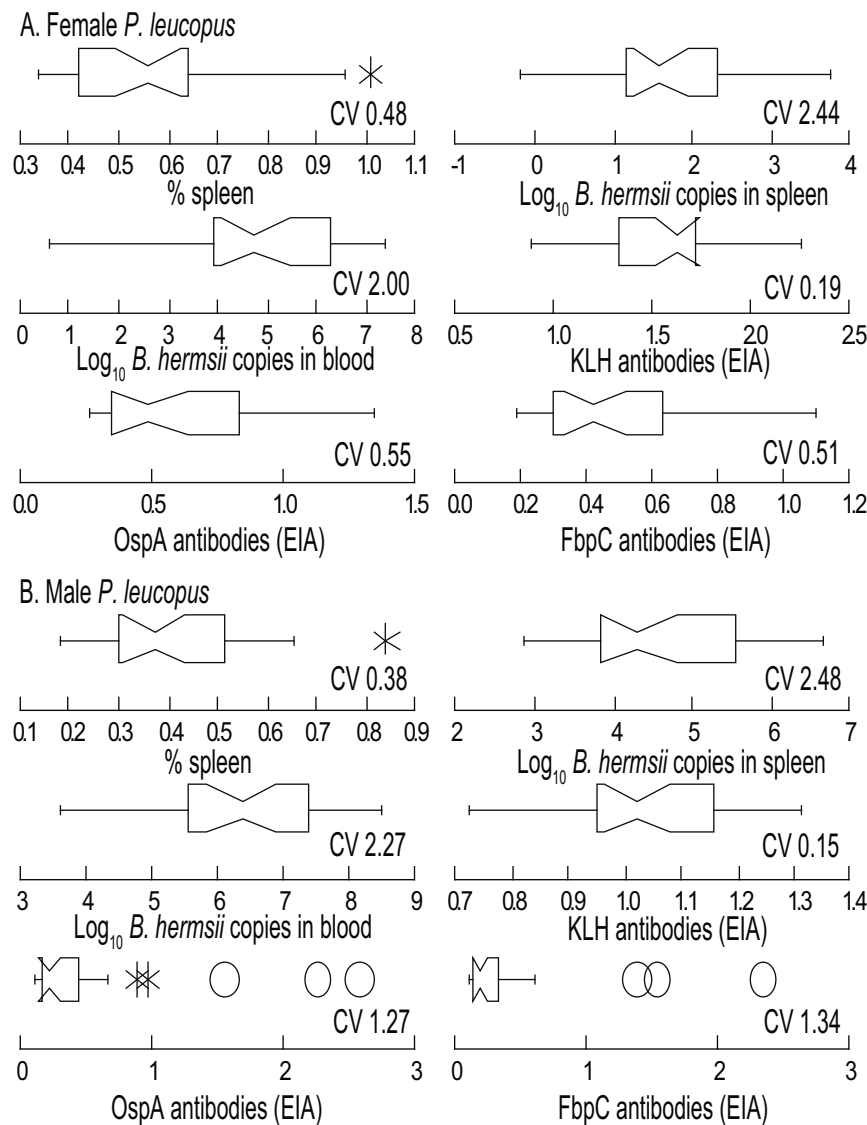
A. Female *P. leucopus*

CV 0.48

0.3 0.4 0.5 0.6 0.7 0.8 0.9 1.0 1.1

% spleen

CV 2.44

-1 0 1 2 3 4

Log$_{10}$ *B. hermsii* copies in spleen

CV 2.00

0 1 2 3 4 5 6 7 8

Log$_{10}$ *B. hermsii* copies in blood

CV 0.19

0.5 1.0 1.5 20 2.5

KLH antibodies (EIA)

CV 0.55

0.0 0.5 1.0 1.5

OspA antibodies (EIA)

CV 0.51

0.0 0.2 0.4 0.6 0.8 1.0 1.2

FbpC antibodies (EIA)

B. Male *P. leucopus*

CV 0.38

0.1 0.2 0.3 0.4 0.5 0.6 0.7 0.8 0.9

% spleen

CV 2.48

2 3 4 5 6 7

Log$_{10}$ *B. hermsii* copies in spleen

CV 2.27

3 4 5 6 7 8 9

Log$_{10}$ *B. hermsii* copies in blood

CV 0.15

0.7 0.8 0.9 1.0 1.1 1.2 1.3 1.4

KLH antibodies (EIA)

CV 1.27

0 1 2 3

OspA antibodies (EIA)

CV 1.34

0 1 2 3

FbpC antibodies (EIA)